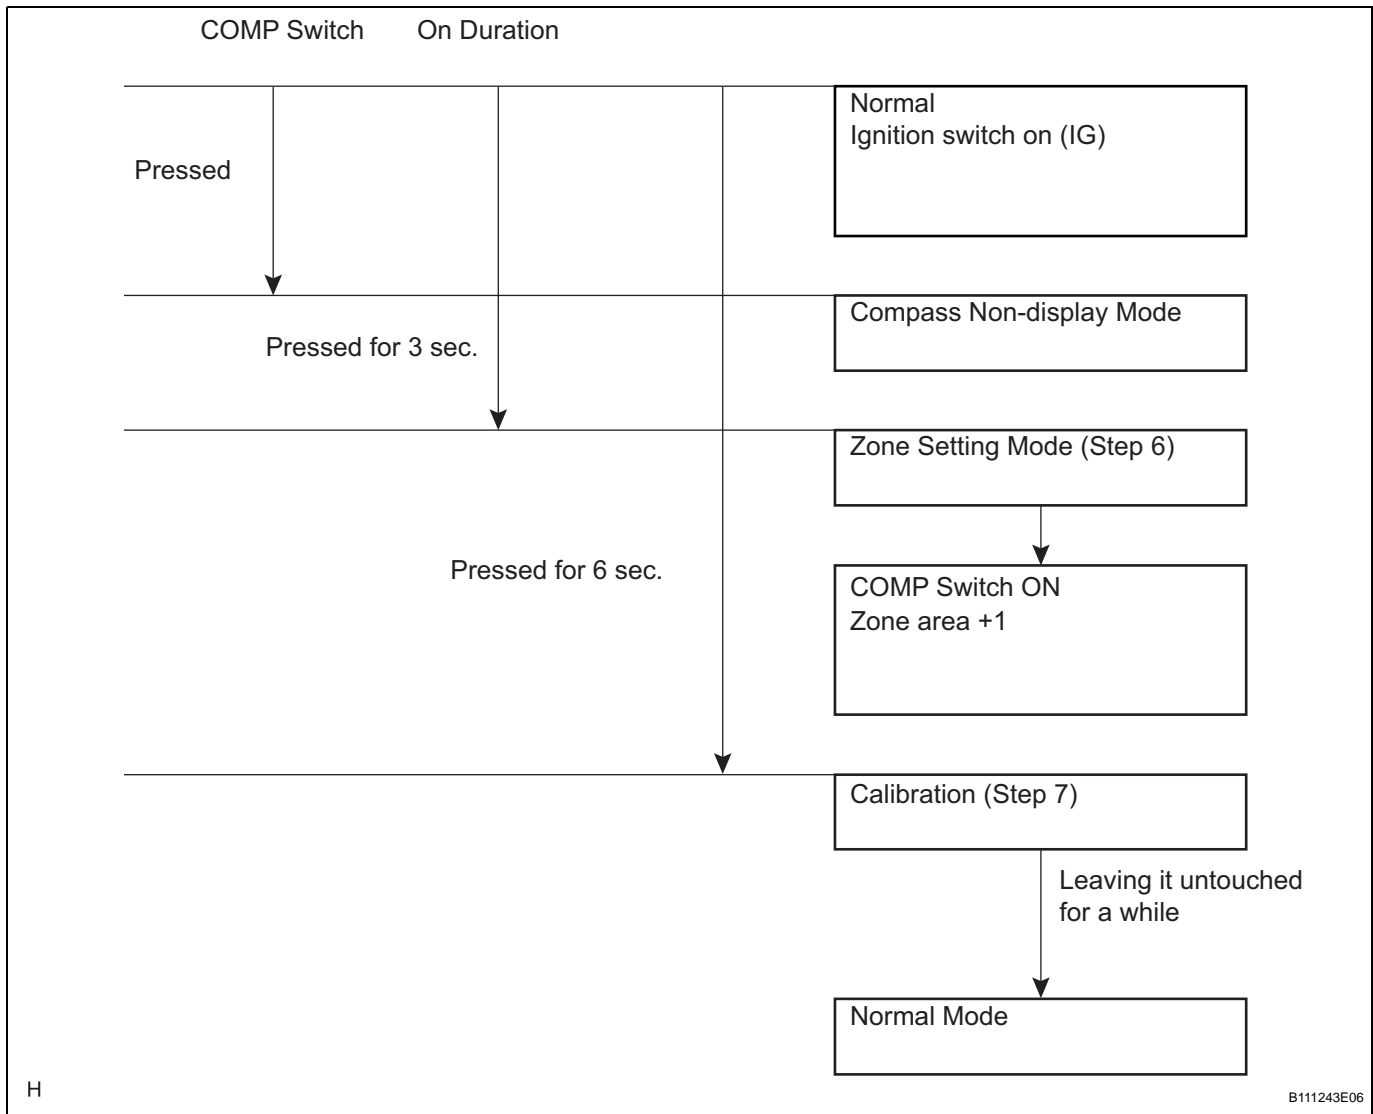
COMP Switch On Duration

Normal
Ignition switch on (IG)

Pressed

Compass Non-display Mode

Pressed for 3 sec.

Zone Setting Mode (Step 6)

Pressed for 6 sec.

COMP Switch ON
Zone area +1

Calibration (Step 7)

Leaving it untouched for a while

Normal Mode

H

B111243E06